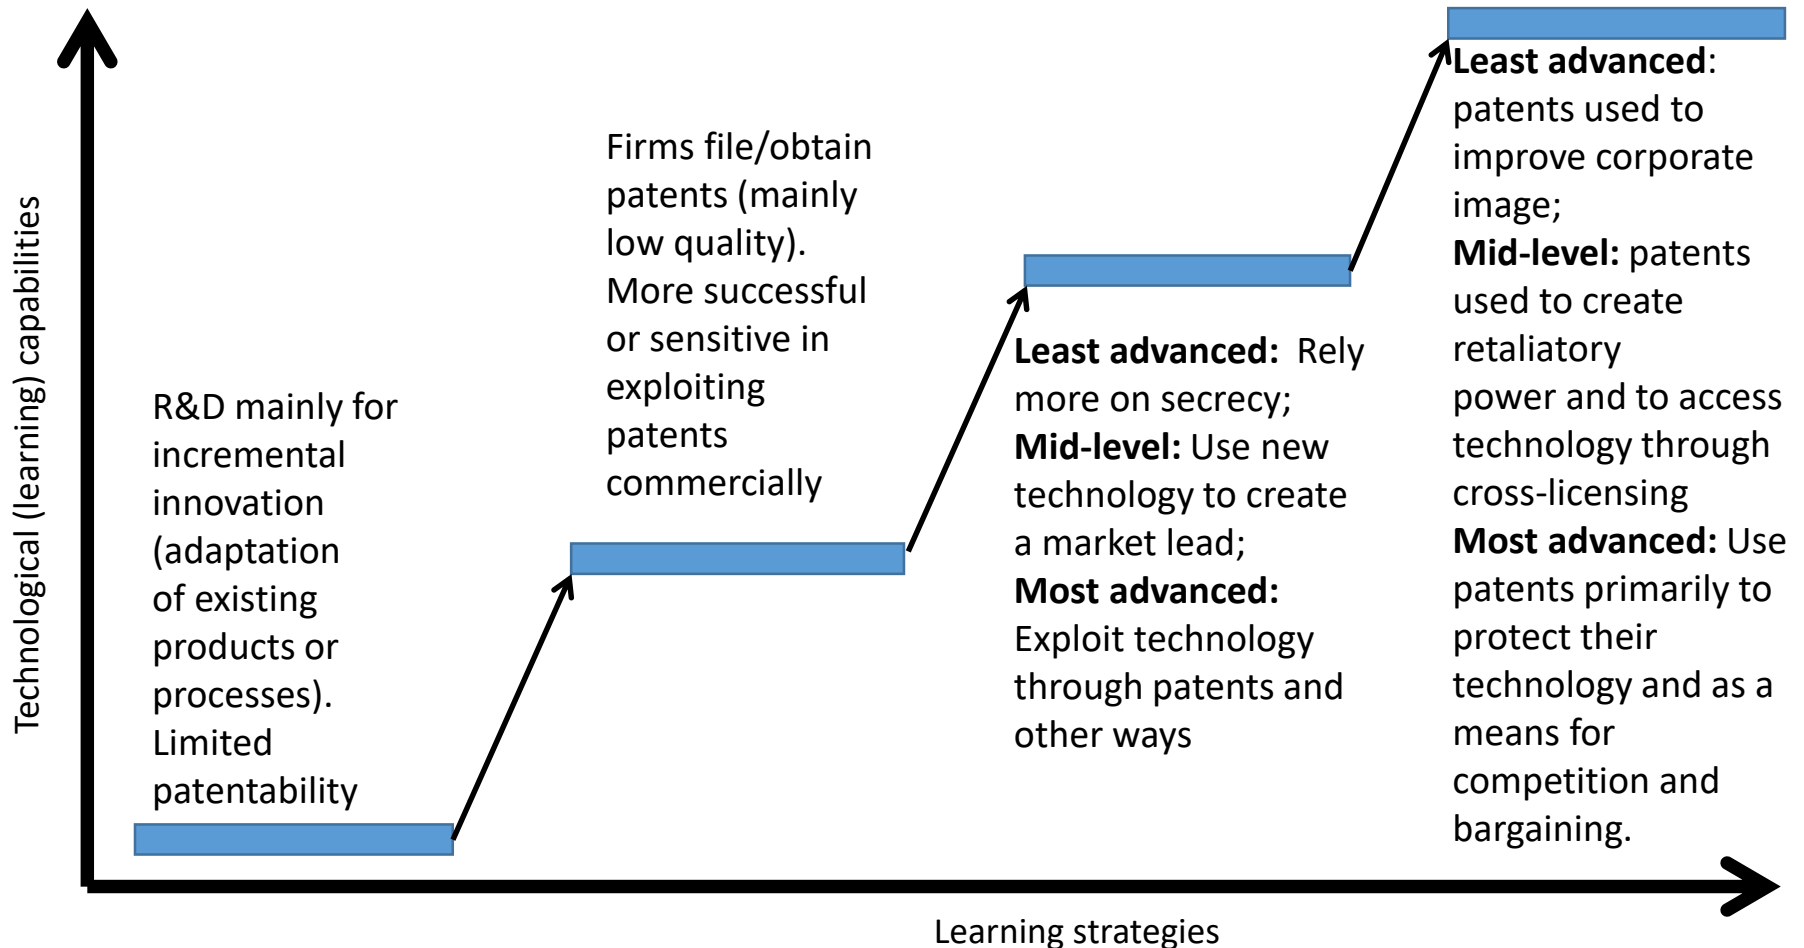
Technological (learning) capabilities

R&D mainly for incremental innovation (adaptation of existing products or processes). Limited patentability

Firms file/obtain patents (mainly low quality). More successful or sensitive in exploiting patents commercially

**Least advanced:** Rely more on secrecy; **Mid-level:** Use new technology to create a market lead; **Most advanced:** Exploit technology through patents and other ways

**Least advanced**: patents used to improve corporate image; **Mid-level:** patents used to create retaliatory power and to access technology through cross-licensing **Most advanced:** Use patents primarily to protect their technology and as a means for competition and bargaining.

Learning strategies